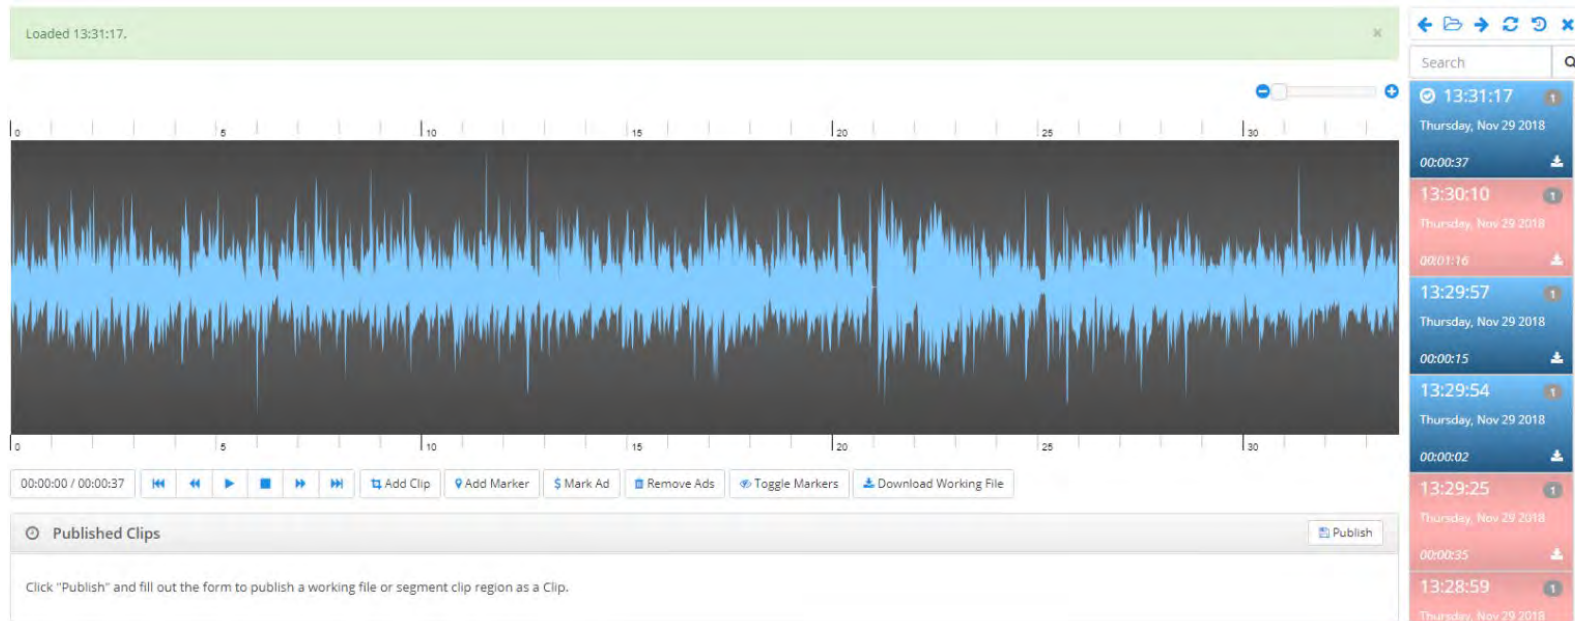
Loaded 13:31:17.

×

0 5 10 15 20 25 30

0 5 10 15 20 25 30

00:00:00 / 00:00:37

Add Clip

Add Marker

$ Mark Ad

Remove Ads

Toggle Markers

Download Working File

Published Clips

Publish

Click "Publish" and fill out the form to publish a working file or segment clip region as a Clip.

Search

13:31:17
1
Thursday, Nov 29 2018
00:00:37

13:30:10
1
Thursday, Nov 29 2018
00:01:16

13:29:57
1
Thursday, Nov 29 2018
00:00:15

13:29:54
1
Thursday, Nov 29 2018
00:00:02

13:29:25
1
Thursday, Nov 29 2018
00:00:35

13:28:59
1
Thursday, Nov 29 2018